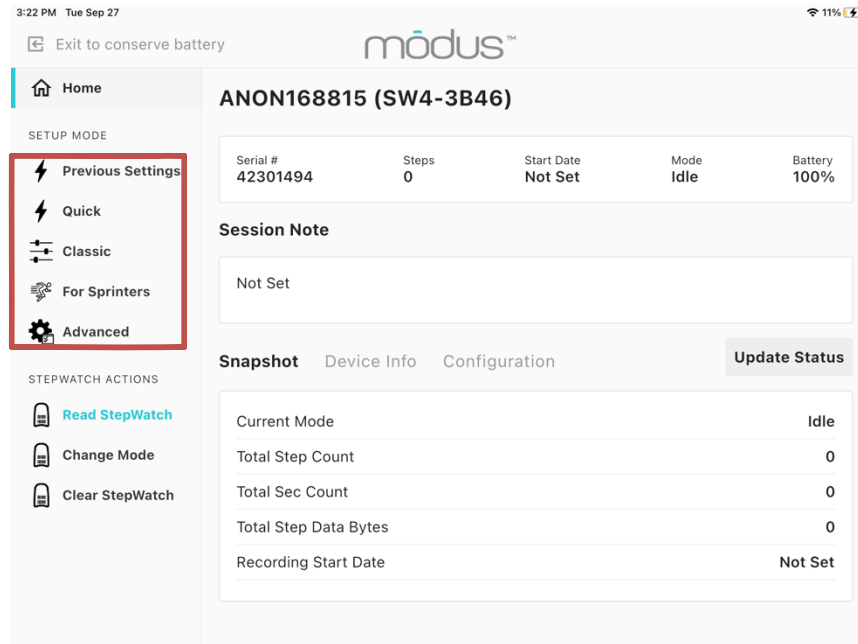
3:22 PM Tue Sep 27

11%

Exit to conserve battery

mōdus™

Home

SETUP MODE

Previous Settings

Quick

Classic

For Sprinters

Advanced

STEPWATCH ACTIONS

Read StepWatch

Change Mode

Clear StepWatch

ANON168815 (SW4-3B46)

| Serial # | Steps | Start Date | Mode | Battery |
|---|---|---|---|---|
| 42301494 | 0 | Not Set | Idle | 100% |

Session Note

Not Set

Snapshot Device Info Configuration

Update Status

| | |
|---|---|
| Current Mode | Idle |
| Total Step Count | 0 |
| Total Sec Count | 0 |
| Total Step Data Bytes | 0 |
| Recording Start Date | Not Set |